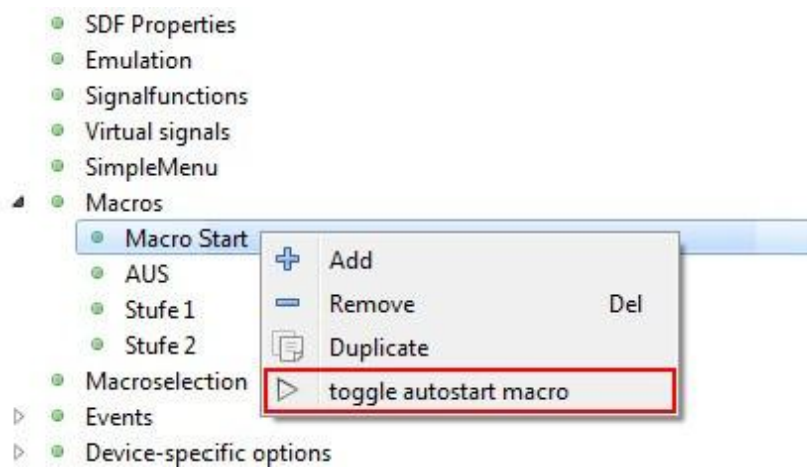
SDF Properties
Emulation
Signalfunctions
Virtual signals
SimpleMenu
Macros
Macro Start
AUS
Stufe 1
Stufe 2
Macroselection
Events
Device-specific options

Add
Remove Del
Duplicate
toggle autostart macro